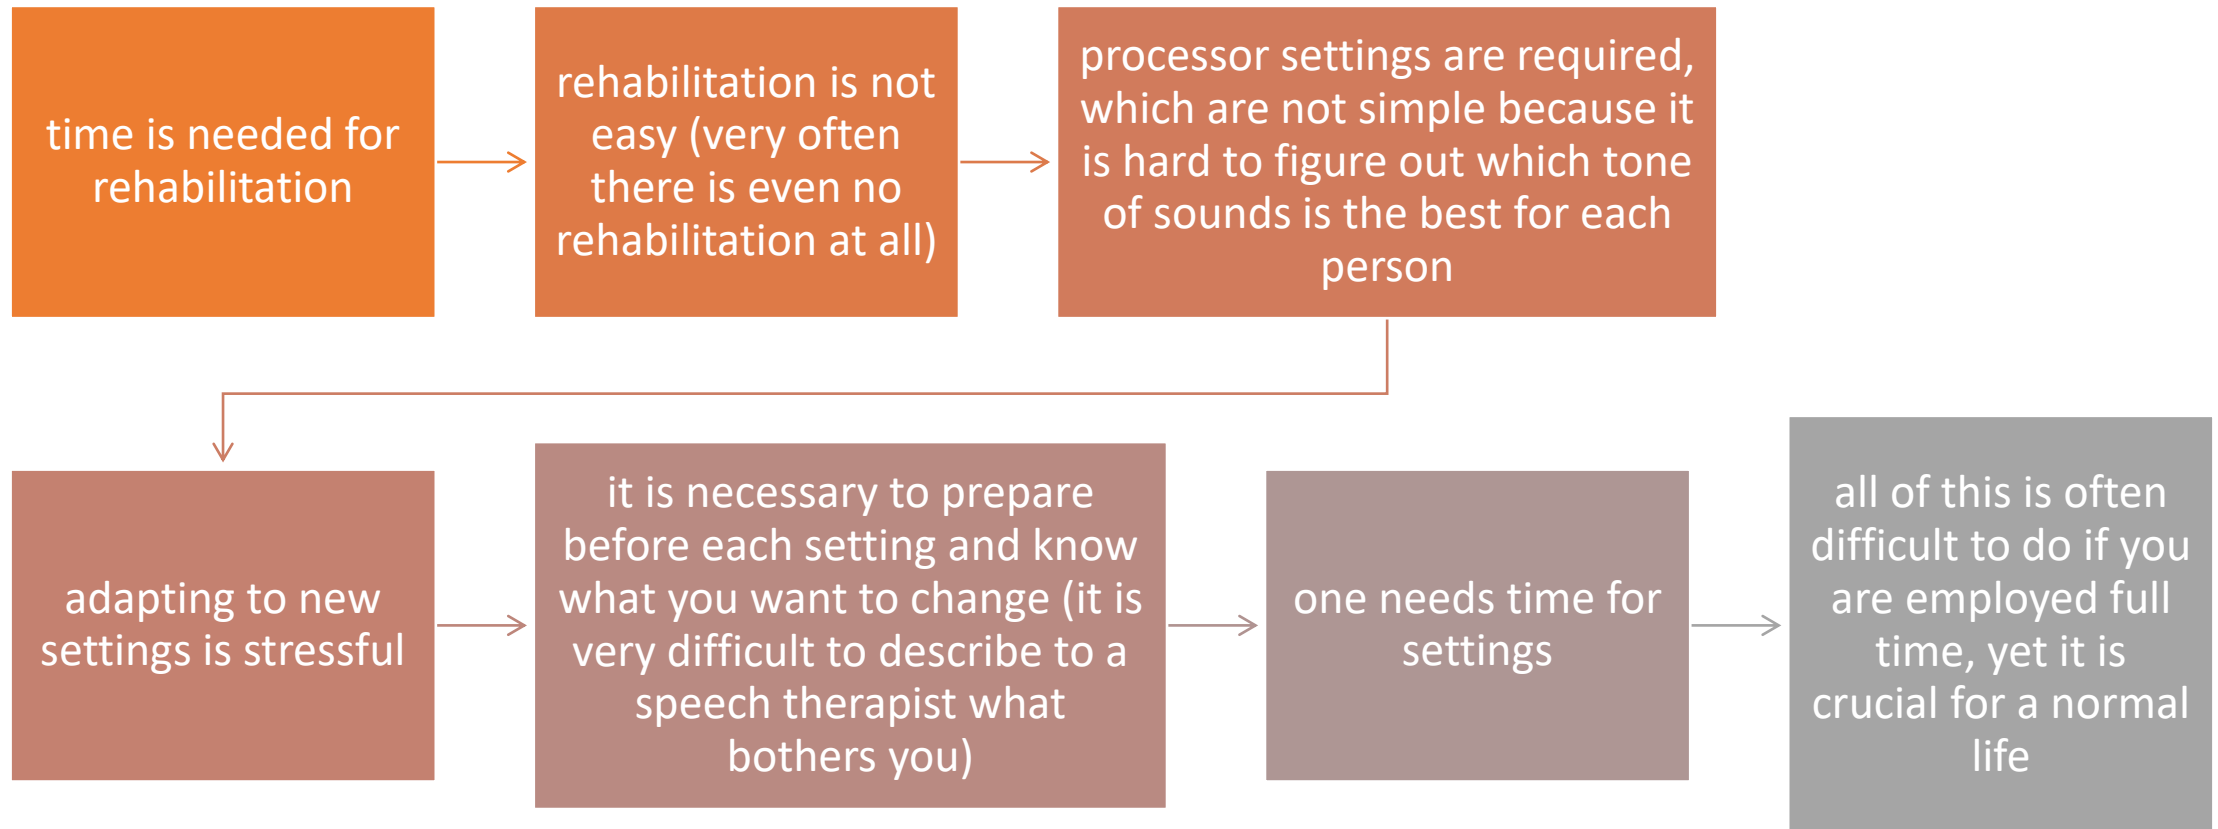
time is needed for rehabilitation

rehabilitation is not easy (very often there is even no rehabilitation at all)

processor settings are required, which are not simple because it is hard to figure out which tone of sounds is the best for each person

adapting to new settings is stressful

it is necessary to prepare before each setting and know what you want to change (it is very difficult to describe to a speech therapist what bothers you)

one needs time for settings

all of this is often difficult to do if you are employed full time, yet it is crucial for a normal life